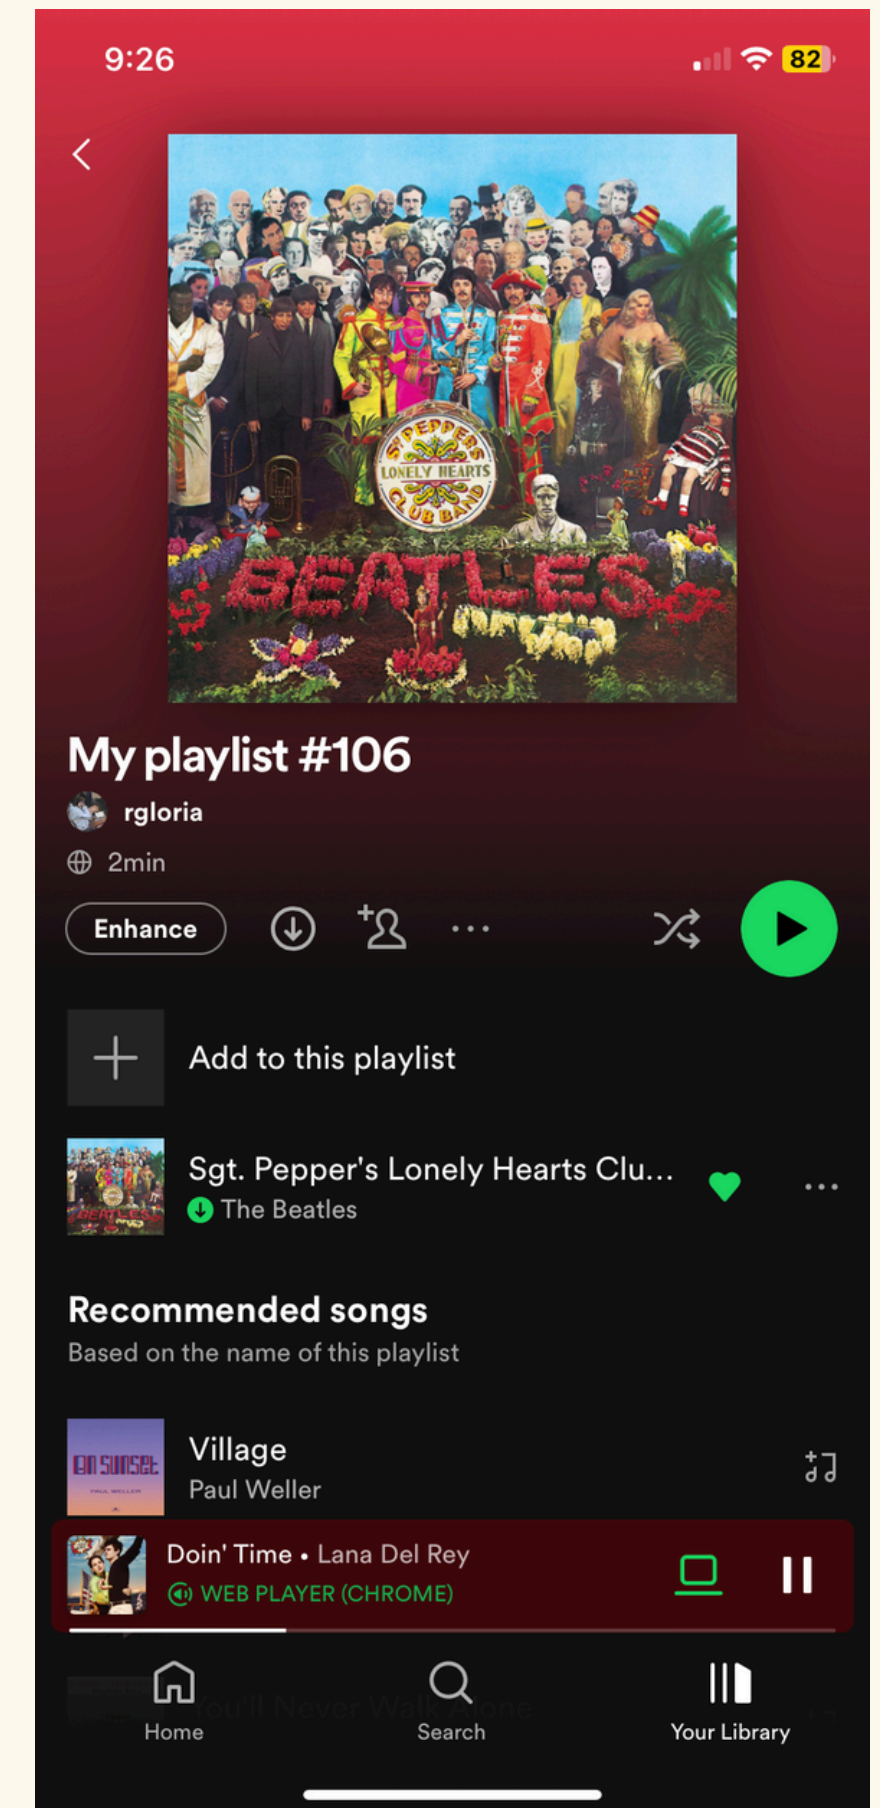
9:26

82

SGT. PEPPERS LONELY HEARTS CLUB BAND

BEATLES

My playlist #106

rgloria

2min

Enhance

Add to this playlist

Sgt. Pepper's Lonely Hearts Clu...

The Beatles

Recommended songs

Based on the name of this playlist

Village

Paul Weller

Doin' Time • Lana Del Rey

WEB PLAYER (CHROME)

You'll Never Walk Alone

Home

Search

Your Library